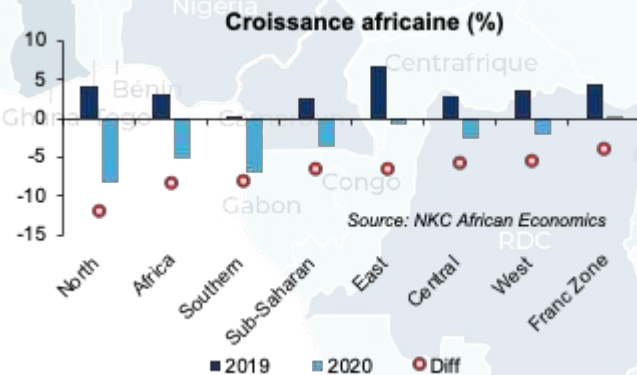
Nigeria

Croissance africaine (%)

10
5
0
-5
-10
-15

Bénin
Ghana
Togo
Centrafrique
Congo
Gabon
RDC

Source: NKC African Economics

North
Africa
Southern
Sub-Saharan
East
Central
West
Franc Zone

2019
2020
Diff